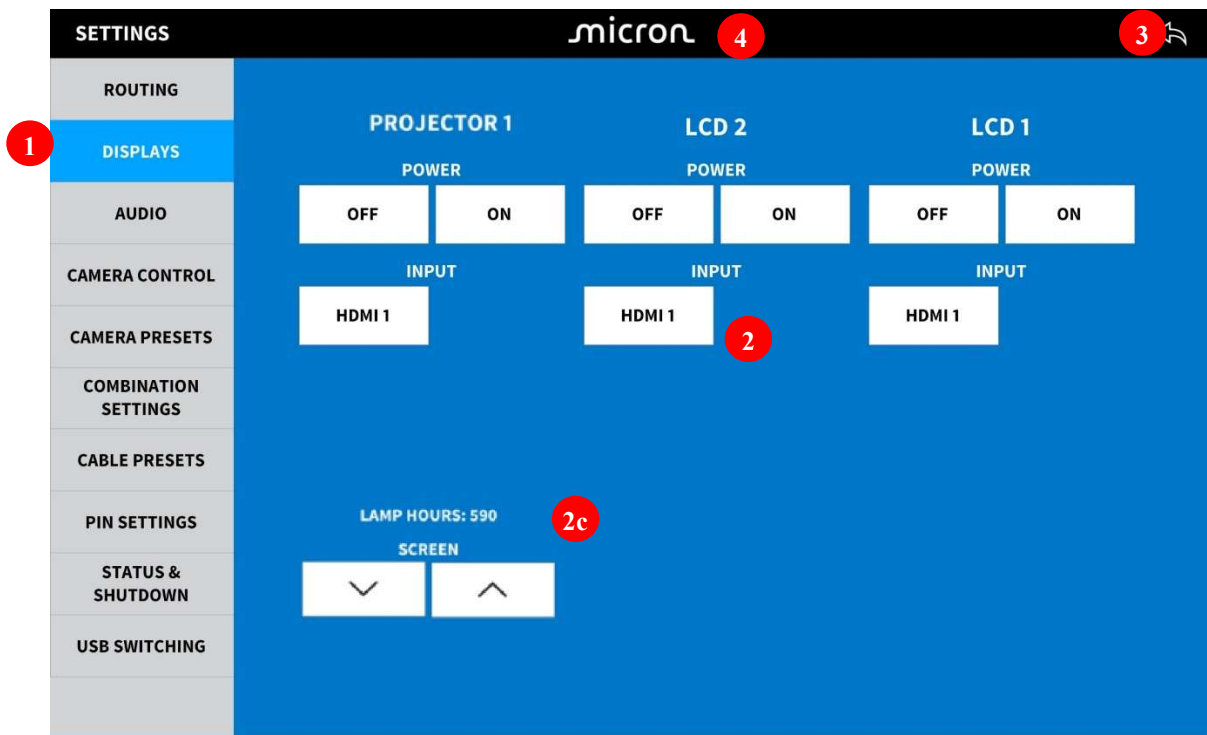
SETTINGS

micron

4

3

ROUTING

1

DISPLAYS

AUDIO

CAMERA CONTROL

CAMERA PRESETS

COMBINATION SETTINGS

CABLE PRESETS

PIN SETTINGS

STATUS & SHUTDOWN

USB SWITCHING

PROJECTOR 1

POWER

OFF

ON

INPUT

HDMI 1

LCD 2

POWER

OFF

ON

INPUT

HDMI 1

2

LCD 1

POWER

OFF

ON

INPUT

HDMI 1

LAMP HOURS: 590

2c

SCREEN